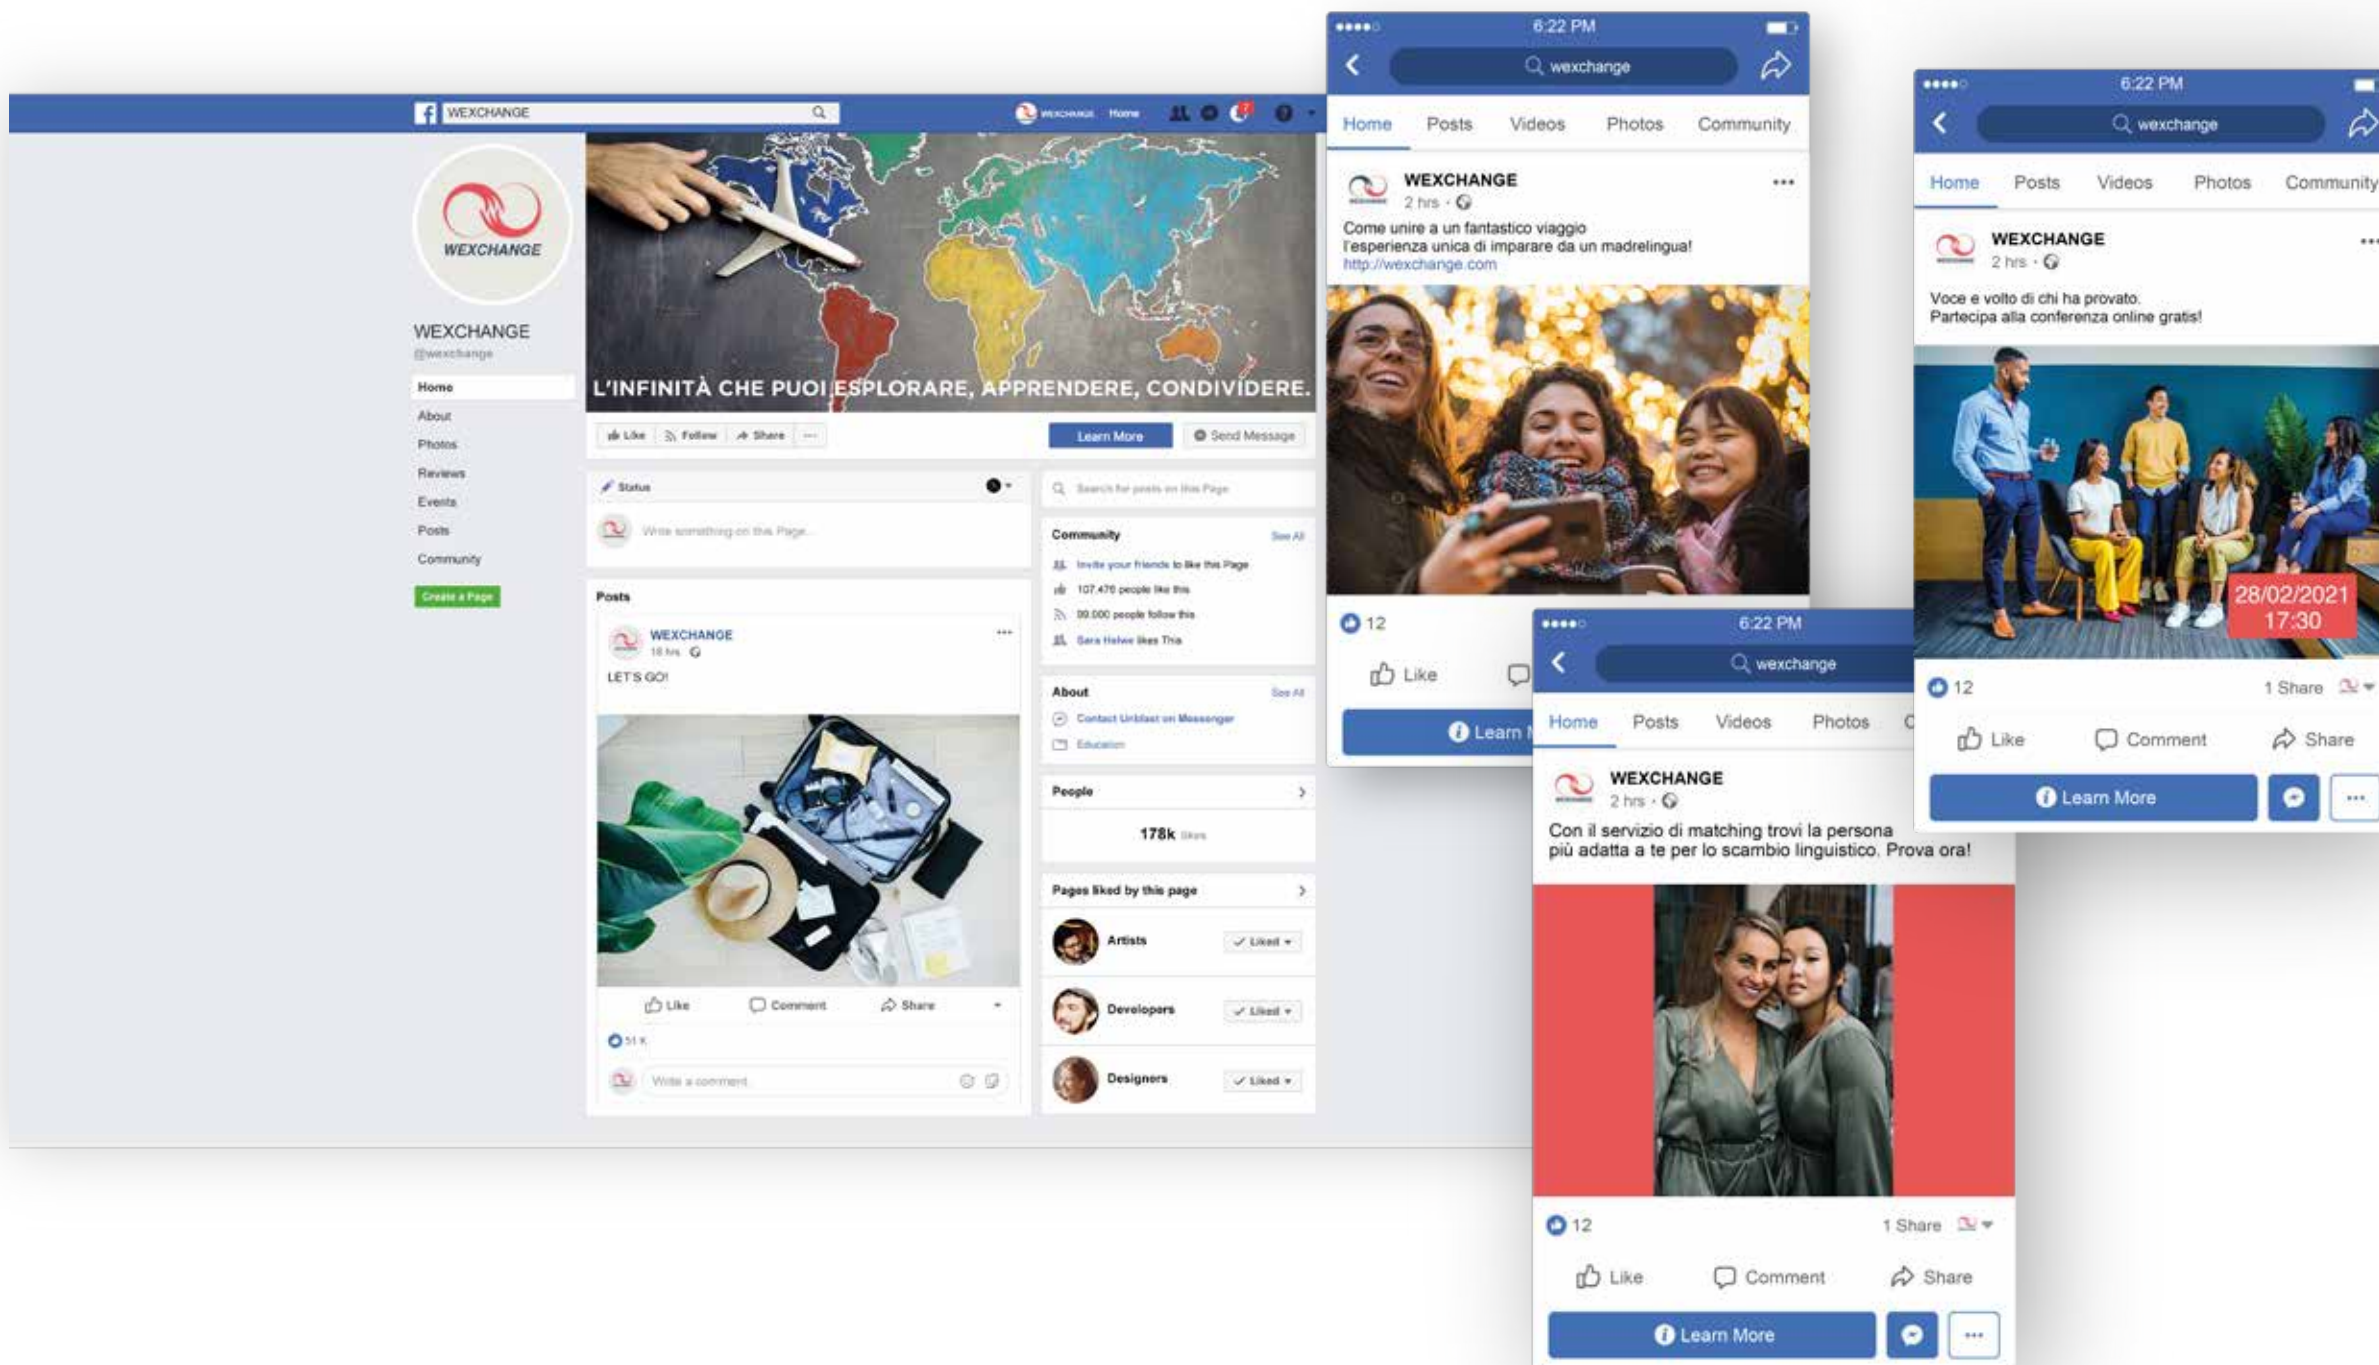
WEXCHANGE

WEXCHANGE Home

WEXCHANGE

WEXCHANGE
@wexchange

Home
About
Photos
Reviews
Events
Posts
Community

Create a Page

L'INFINITÀ CHE PUOI ESPLORARE, APPRENDERE, CONDIVIDERE.

Like Follow Share ...

Learn More

Send Message

Status

Write something on this Page...

Posts

WEXCHANGE
18 hrs

LET'S GO!

Like Comment Share

51 K

Write a comment...

Search for posts on this Page

Community See All

Invite your friends to like this Page

107.476 people like this

99.000 people follow this

Sara Helwe likes This

About See All

Contact Unblast on Messenger

Education

People

178k likes

Pages liked by this page

Artists Liked

Developers Liked

Designers Liked

6:22 PM

wexchange

Home Posts Videos Photos Community

WEXCHANGE
2 hrs ·

Come unire a un fantastico viaggio
l'esperienza unica di imparare da un madrelingua!
http://wexchange.com

12

Like

Learn M

6:22 PM

wexchange

Home Posts Videos Photos Community

WEXCHANGE
2 hrs ·

Voce e volto di chi ha provato.
Partecipa alla conferenza online gratis!

28/02/2021
17:30

12

1 Share

Like Comment Share

Learn More

6:22 PM

wexchange

Home Posts Videos Photos C

WEXCHANGE
2 hrs ·

Con il servizio di matching trovi la persona
più adatta a te per lo scambio linguistico. Prova ora!

12

1 Share

Like Comment Share

Learn More